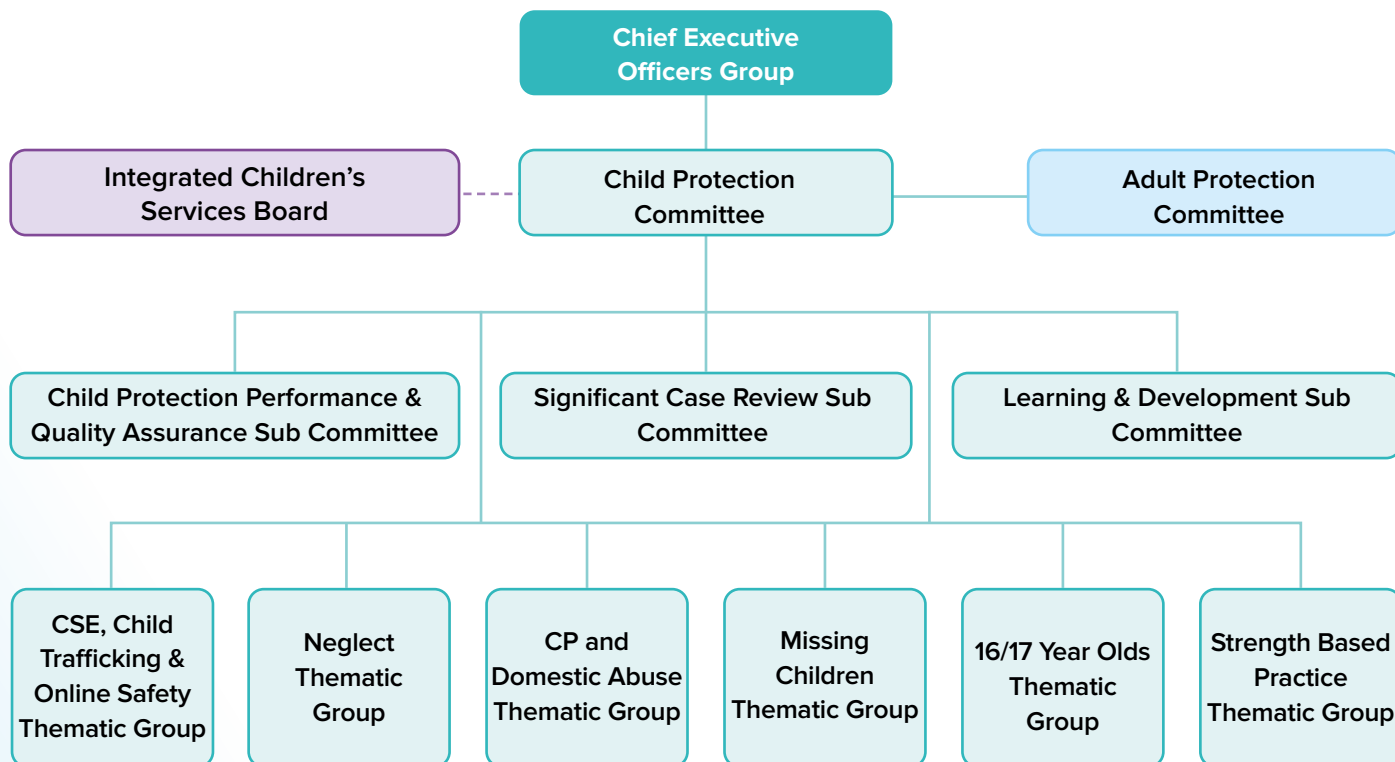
Chief Executive Officers Group

Integrated Children's Services Board

Child Protection Committee

Adult Protection Committee

Child Protection Performance & Quality Assurance Sub Committee

Significant Case Review Sub Committee

Learning & Development Sub Committee

CSE, Child Trafficking & Online Safety Thematic Group

Neglect Thematic Group

CP and Domestic Abuse Thematic Group

Missing Children Thematic Group

16/17 Year Olds Thematic Group

Strength Based Practice Thematic Group